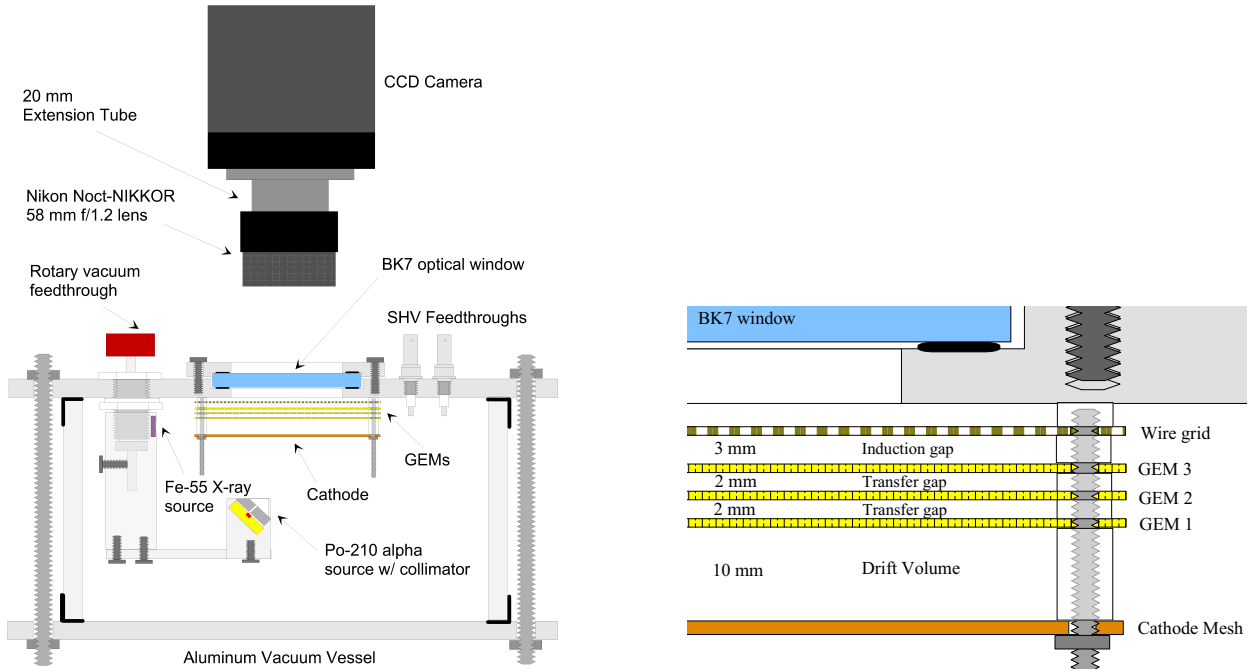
CCD Camera

20 mm
Extension Tube

Nikon Noct-NIKKOR
58 mm f/1.2 lens

BK7 optical window

Rotary vacuum
feedthrough

SHV Feedthroughs

GEMs

Cathode

Fe-55 X-ray
source

Po-210 alpha
source w/ collimator

Aluminum Vacuum Vessel

BK7 window

Wire grid

3 mm

Induction gap

GEM 3

2 mm

Transfer gap

GEM 2

2 mm

Transfer gap

GEM 1

10 mm

Drift Volume

Cathode Mesh